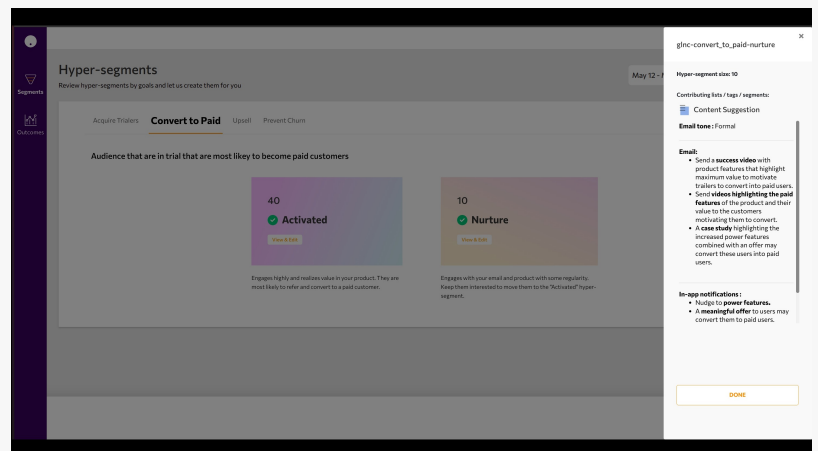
Segments

Outcomes

Hyper-segments

Review hyper-segments by goals and let us create them for you

May 12 - M

Acquire Trialers Convert to Paid Upsell Prevent Churn

Audience that are in trial that are most likey to become paid customers

40

Activated

View & Edit

Engages highly and realizes value in your product. They are most likely to refer and convert to a paid customer.

10

Nurture

View & Edit

Engages with your email and product with some regularity. Keep them interested to move them to the "Activated" hyper-segment.

glnc-convert_to_paid-nurture

Hyper-segment size: 10

Contributing lists / tags / segments:

Content Suggestion

Email tone : Formal

Email:

- Send a **success video** with product features that highlight maximum value to motivate trailers to convert into paid users.
- Send **videos highlighting the paid features** of the product and their value to the customers motivating them to convert.
- A **case study** highlighting the increased power features combined with an offer may convert these users into paid users.

In-app notifications :

- Nudge to **power features.**
- A **meaningful offer** to users may convert them to paid users.

DONE